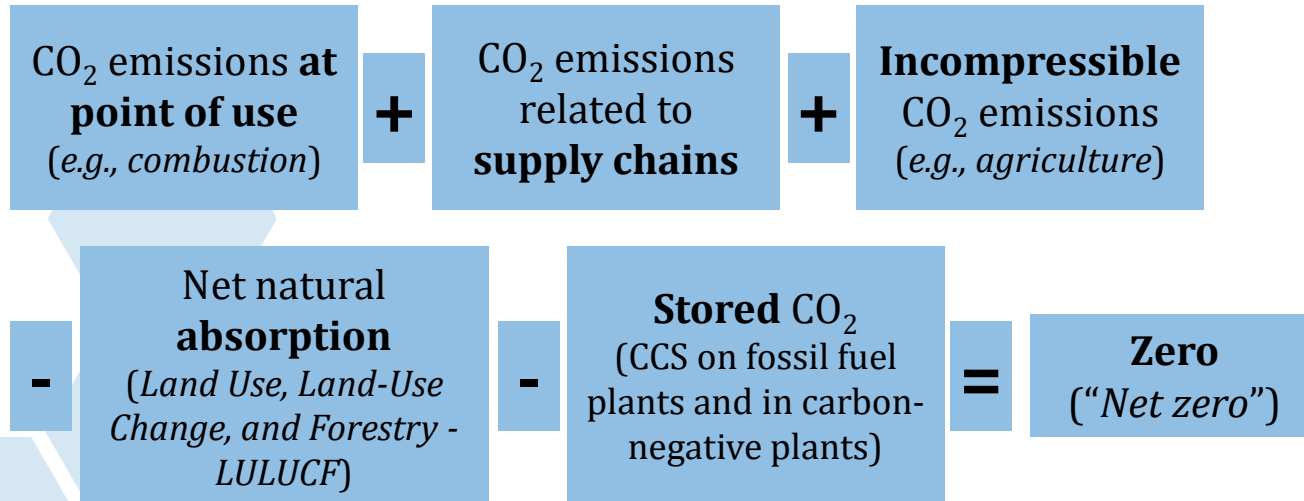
$CO_2$ emissions **at point of use** (*e.g., combustion*)

+

$CO_2$ emissions related to **supply chains**

+

**Incompressible** $CO_2$ emissions (*e.g., agriculture*)

-

Net natural **absorption** (*Land Use, Land-Use Change, and Forestry - LULUCF*)

-

**Stored** $CO_2$ (CCS on fossil fuel plants and in carbon-negative plants)

=

**Zero** ("*Net zero*")